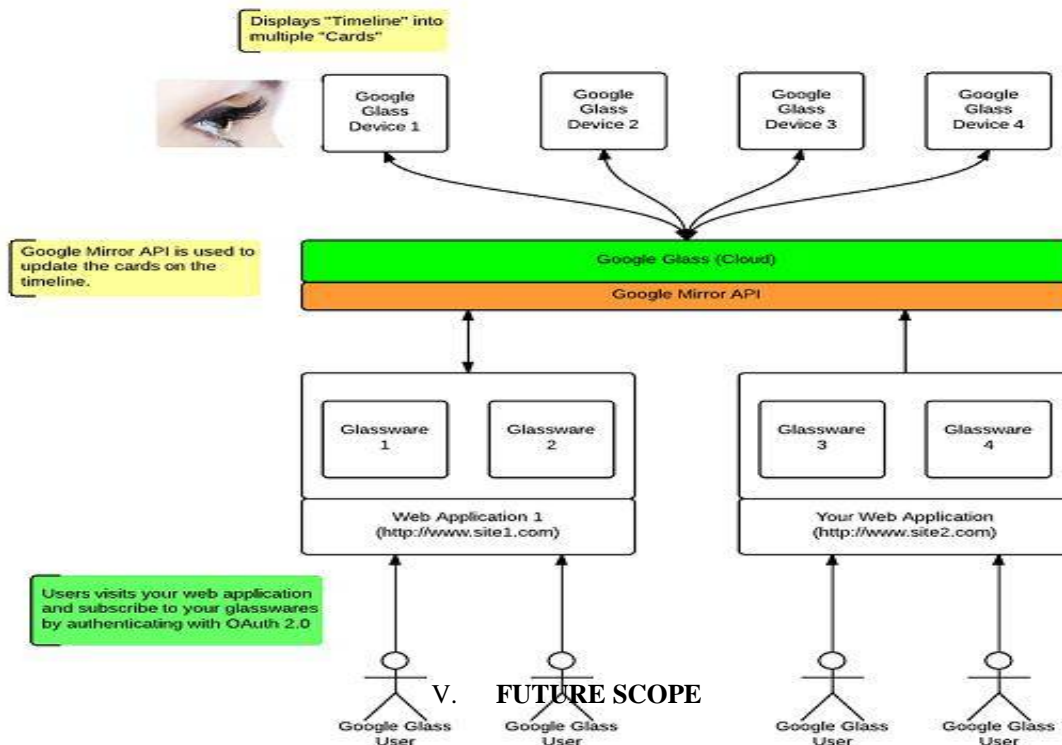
Displays "Timeline" into multiple "Cards"

Google Glass Device 1

Google Glass Device 2

Google Glass Device 3

Google Glass Device 4

Google Mirror API is used to update the cards on the timeline.

Google Glass (Cloud)

Google Mirror API

Glassware 1

Glassware 2

Web Application 1 (http://www.site1.com)

Glassware 3

Glassware 4

Your Web Application (http://www.site2.com)

Users visits your web application and subscribe to your glasswares by authenticating with OAuth 2.0

V. FUTURE SCOPE

Google Glass User

Google Glass User

Google Glass User

Google Glass User